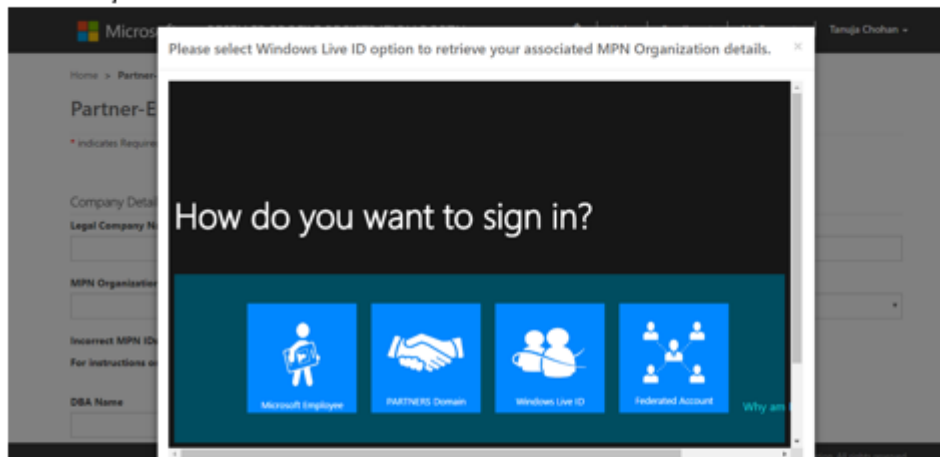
Micros

Tanuja Chohan

Home > Partner-

Partner-E

* indicates Require

Company Detai

Legal Company N

MPN Organizatio

Incorrect MPN ID

For instructions o

DBA Name

Please select Windows Live ID option to retrieve your associated MPN Organization details.

×

How do you want to sign in?

Microsoft Employee

PARTNERS Domain

Windows Live ID

Federated Account

Why am